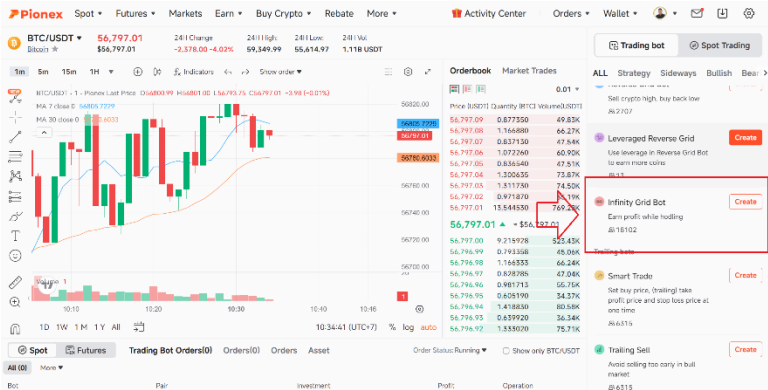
Pionex Spot ▾ Futures ▾ Markets Earn ▾ Buy Crypto ▾ Rebate More ▾ Activity Center Orders ▾ Wallet ▾

BTC/USDT ▾ 56,797.01 24H Change 24H High 24H Low 24H Vol
Bitcoin $56,797.01 -2,378.00 -4.02% 59,349.99 55,614.97 1.11B USDT

1m 5m 15m 1H ▾ Indicators Show order ▾

BTC/USDT · 1 · Pionex Last Price O56800.99 H56806.70 L56793.75 C56797.01 -3.98 (-0.01%)
MA 7 close 0 56805.7229
MA 30 close 0 56780.6033

56820.00
56805.7229
56780.6033
56760.00
56740.00
56720.00
56700.00
Volume 1
10 10:20 10:30 10:46
1D 1W 1M 1Y All 10:34:41 (UTC+7) % log auto

Orderbook Market Trades
0.01 ▾
Price (USDT) Quantity (BTC) Volume (USDT)

| Price (USDT) | Quantity (BTC) | Volume (USDT) |
|---|---|---|
| 56,797.09 | 0.877053 | 49.81K |
| 56,797.08 | 1.166880 | 66.27K |
| 56,797.07 | 0.837130 | 47.54K |
| 56,797.06 | 1.072260 | 60.90K |
| 56,797.05 | 0.836540 | 47.51K |
| 56,797.04 | 1.300870 | 73.88K |
| 56,797.03 | 1.311730 | 74.50K |
| 56,797.02 | 0.971870 | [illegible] |
| 56,797.01 | 13.544530 | 769.29K |

56,797.01 ▾ $56,797.01

| Price (USDT) | Quantity (BTC) | Volume (USDT) |
|---|---|---|
| 56,797.00 | 9.215978 | 523.45K |
| 56,796.99 | 0.793358 | 45.06K |
| 56,796.98 | 1.166333 | 66.24K |
| 56,796.97 | 0.828785 | 47.07K |
| 56,796.96 | 0.981713 | 55.75K |
| 56,796.95 | 0.605190 | 34.37K |
| 56,796.94 | 1.017360 | 57.78K |
| 56,796.93 | 0.639920 | 36.34K |
| 56,796.92 | 1.333020 | 75.71K |

Trading bot Spot Trading
ALL Strategy Sideways Bullish Bear

Sell crypto high, buy back low
22707

Leveraged Reverse Grid Create
Use leverage in Reverse Grid Bot to earn more coins
13

Infinity Grid Bot Create
Earn profit while hodling
18102

Trailing bots

Smart Trade Create
Set buy price, (trailing) take profit price and stop loss price at one time
6315

Trailing Sell Create
Avoid selling too early in bull market
6315

Spot Futures Trading Bot Orders(0) Orders(0) Orders Asset Order Status: Running ▾ Show only BTC/USDT
All (0) More ▾
Bot Pair Investment Profit Operation